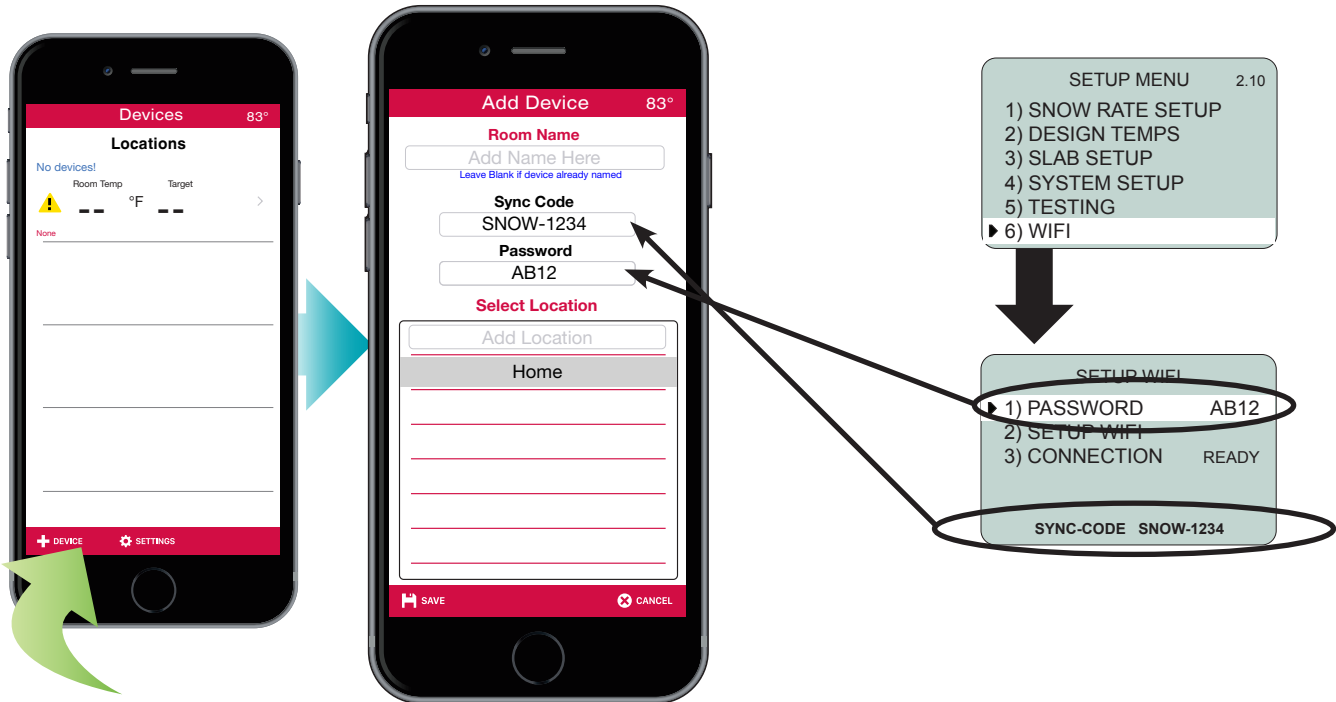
Devices 83°

Locations

No devices!

Room Temp Target

-- °F --

None

DEVICE SETTINGS

Add Device 83°

Room Name

Add Name Here

Leave Blank if device already named

Sync Code

SNOW-1234

Password

AB12

Select Location

Add Location

Home

SAVE CANCEL

SETUP MENU 2.10

1) SNOW RATE SETUP
2) DESIGN TEMPS
3) SLAB SETUP
4) SYSTEM SETUP
5) TESTING
6) WIFI

SETUP WIFI

1) PASSWORD AB12
2) SETUP WIFI
3) CONNECTION READY

SYNC-CODE SNOW-1234